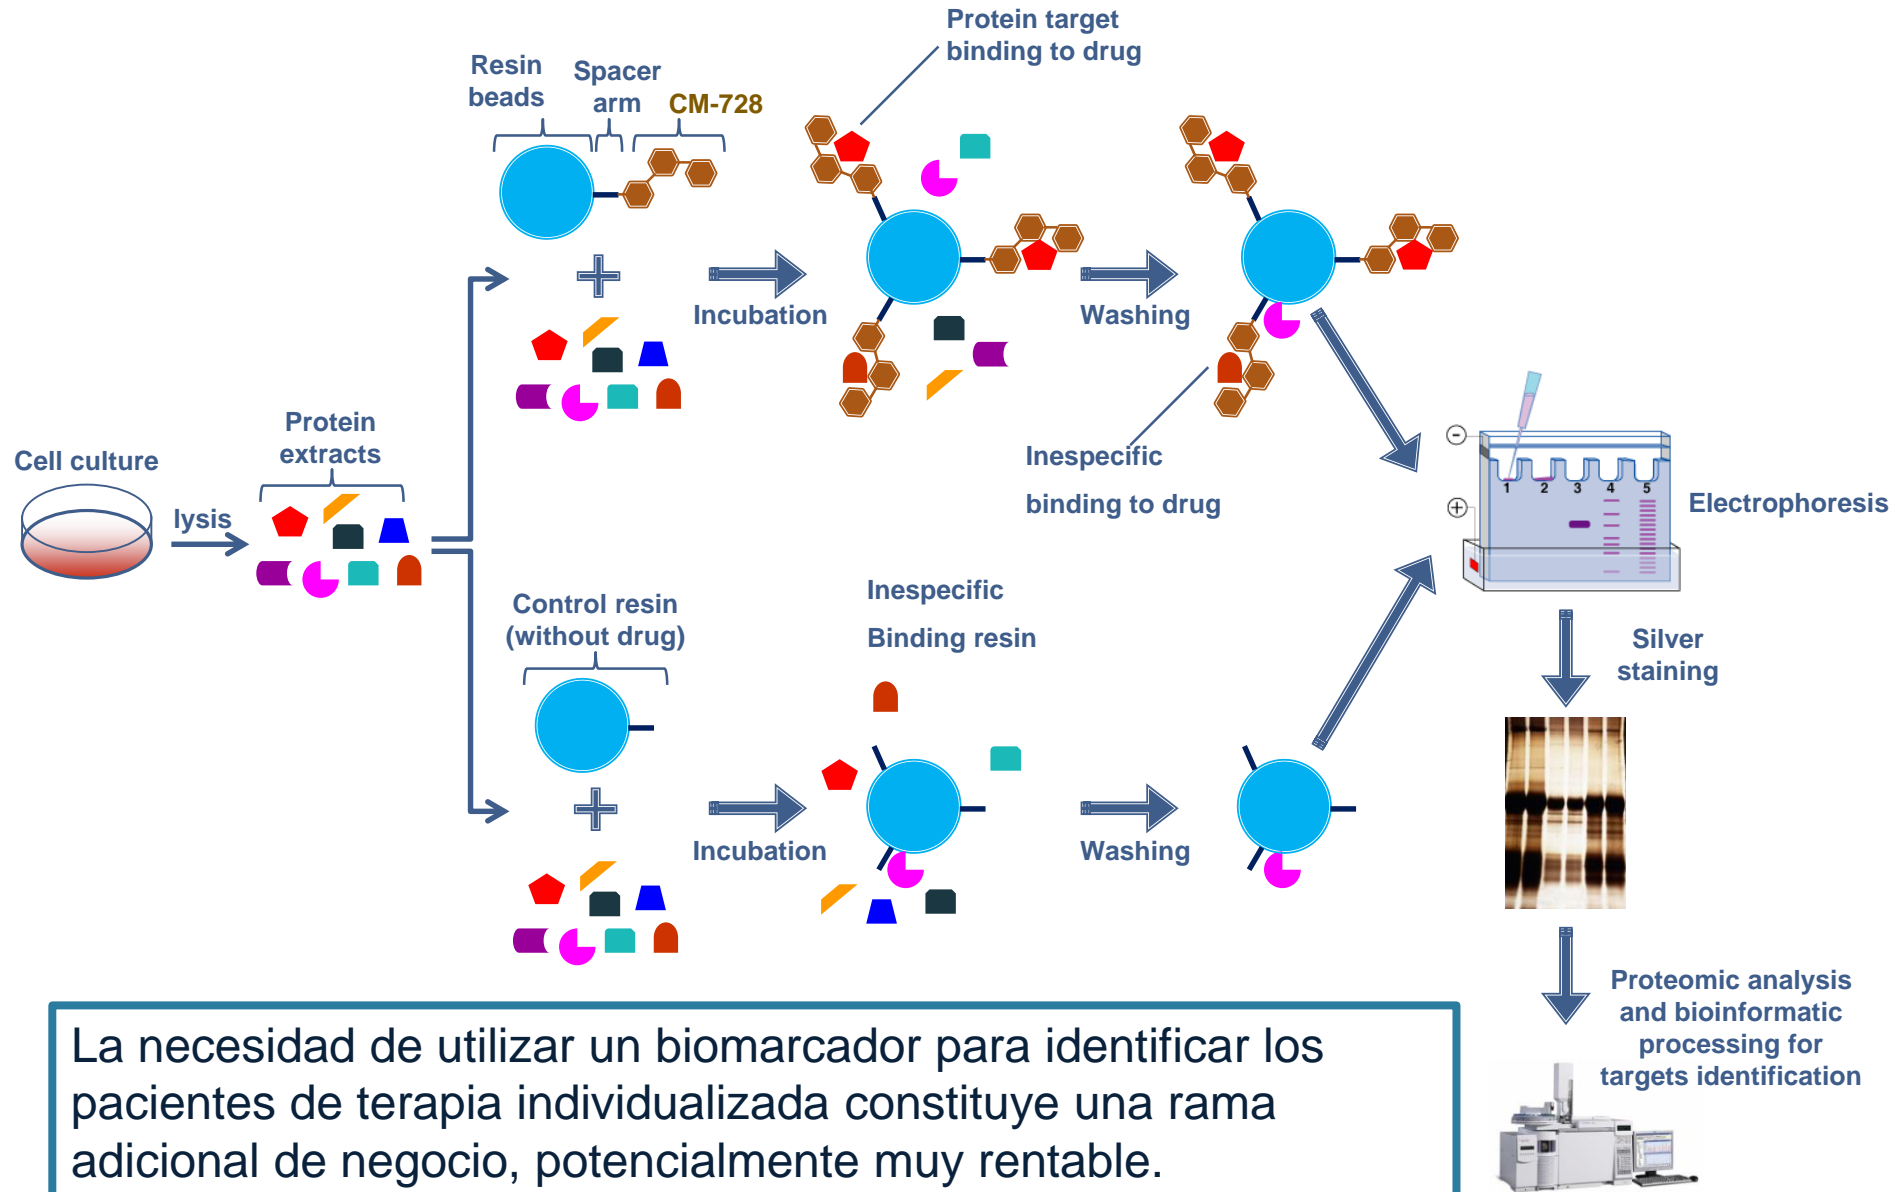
Protein target binding to drug

Resin beads

Spacer arm

CM-728

Incubation

Washing

Inespecific

binding to drug

Cell culture

lysis

Protein extracts

Electrophoresis

1 2 3 4 5

Control resin (without drug)

Inespecific

Binding resin

Incubation

Washing

Silver staining

Proteomic analysis and bioinformatic processing for targets identification

La necesidad de utilizar un biomarcador para identificar los pacientes de terapia individualizada constituye una rama adicional de negocio, potencialmente muy rentable.